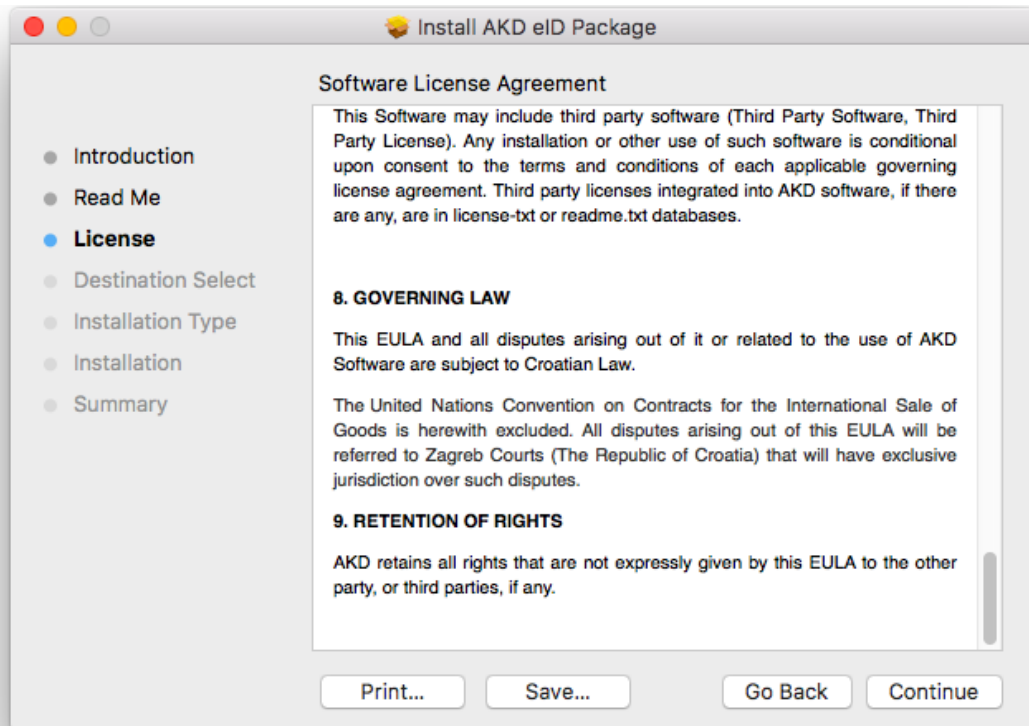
Install AKD eID Package

Software License Agreement

Introduction
Read Me
License
Destination Select
Installation Type
Installation
Summary

This Software may include third party software (Third Party Software, Third Party License). Any installation or other use of such software is conditional upon consent to the terms and conditions of each applicable governing license agreement. Third party licenses integrated into AKD software, if there are any, are in license-txt or readme.txt databases.

8. GOVERNING LAW

This EULA and all disputes arising out of it or related to the use of AKD Software are subject to Croatian Law.

The United Nations Convention on Contracts for the International Sale of Goods is herewith excluded. All disputes arising out of this EULA will be referred to Zagreb Courts (The Republic of Croatia) that will have exclusive jurisdiction over such disputes.

9. RETENTION OF RIGHTS

AKD retains all rights that are not expressly given by this EULA to the other party, or third parties, if any.

Print...
Save...
Go Back
Continue